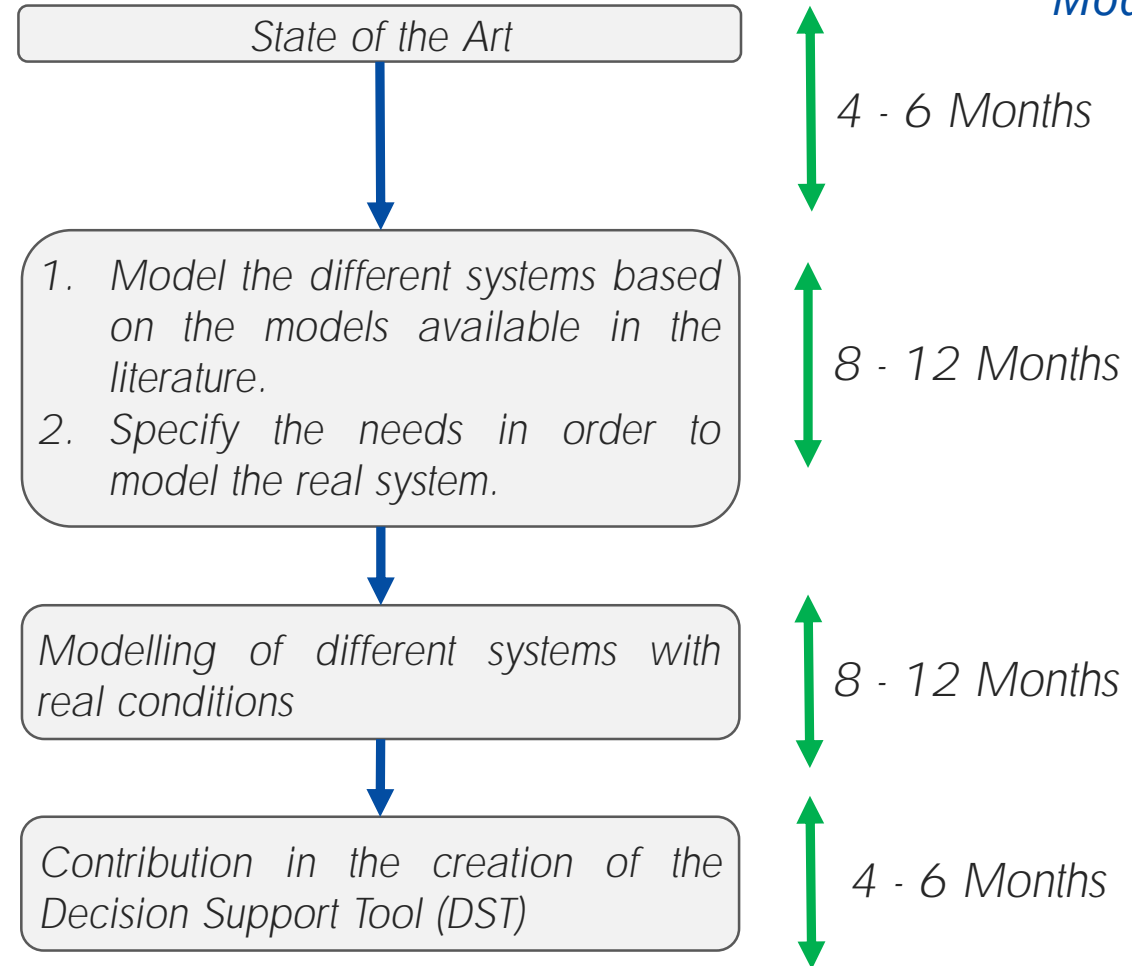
Mo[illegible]

State of the Art

4 - 6 Months

1. Model the different systems based on the models available in the literature.
2. Specify the needs in order to model the real system.

8 - 12 Months

Modelling of different systems with real conditions

8 - 12 Months

Contribution in the creation of the Decision Support Tool (DST)

4 - 6 Months